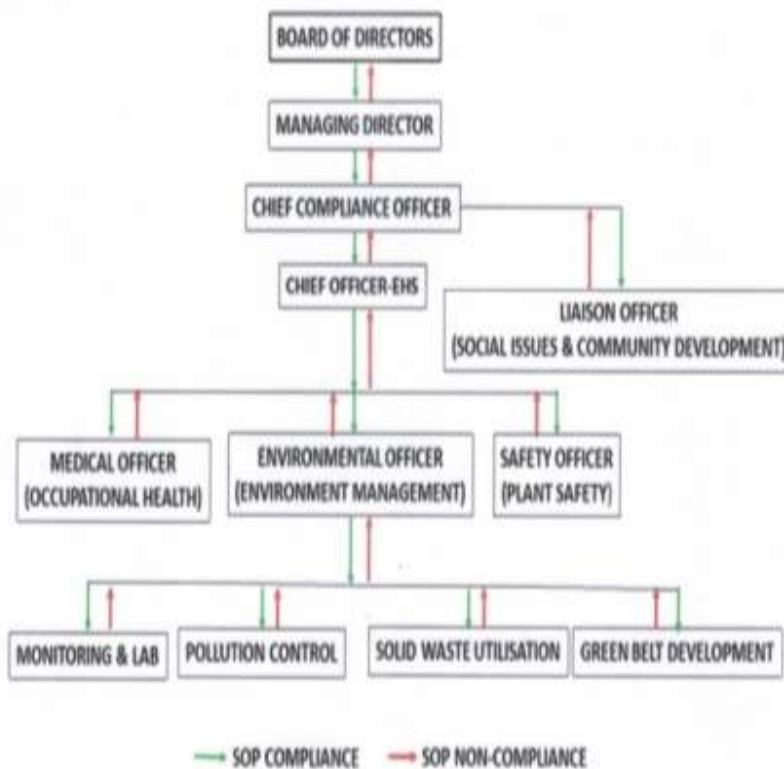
BOARD OF DIRECTORS

MANAGING DIRECTOR

CHIEF COMPLIANCE OFFICER

CHIEF OFFICER-EHS

LIAISON OFFICER (SOCIAL ISSUES & COMMUNITY DEVELOPMENT)

MEDICAL OFFICER (OCCUPATIONAL HEALTH)

ENVIRONMENTAL OFFICER (ENVIRONMENT MANAGEMENT)

SAFETY OFFICER (PLANT SAFETY)

MONITORING & LAB

POLLUTION CONTROL

SOLID WASTE UTILISATION

GREEN BELT DEVELOPMENT

SOP COMPLIANCE

SOP NON-COMPLIANCE